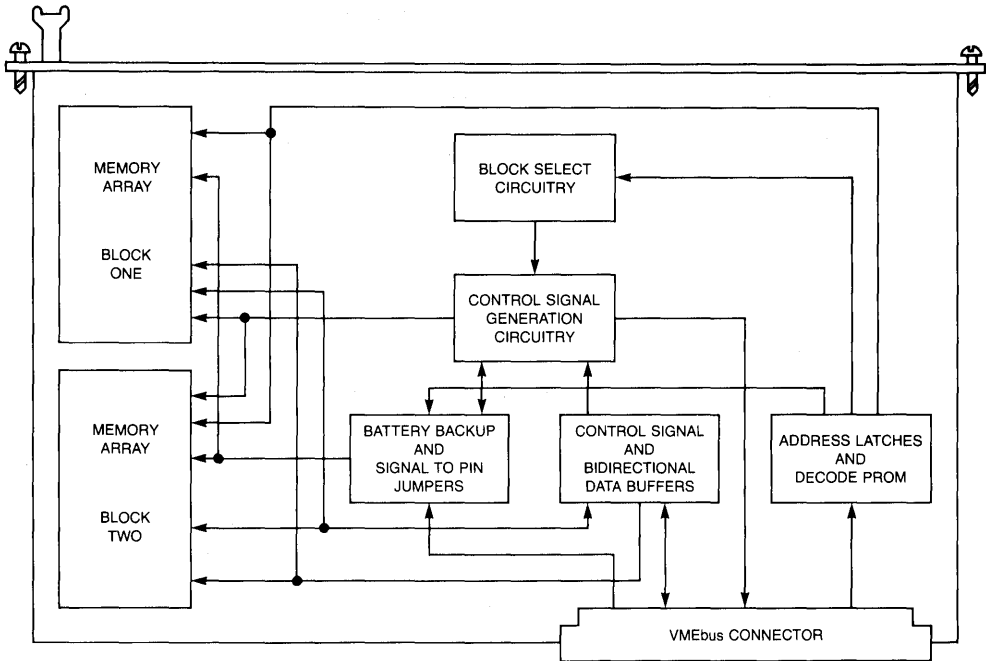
MEMORY ARRAY

BLOCK ONE

MEMORY ARRAY

BLOCK TWO

BLOCK SELECT CIRCUITRY

CONTROL SIGNAL GENERATION CIRCUITRY

BATTERY BACKUP AND SIGNAL TO PIN JUMPERS

CONTROL SIGNAL AND BIDIRECTIONAL DATA BUFFERS

ADDRESS LATCHES AND DECODE PROM

VMEbus CONNECTOR